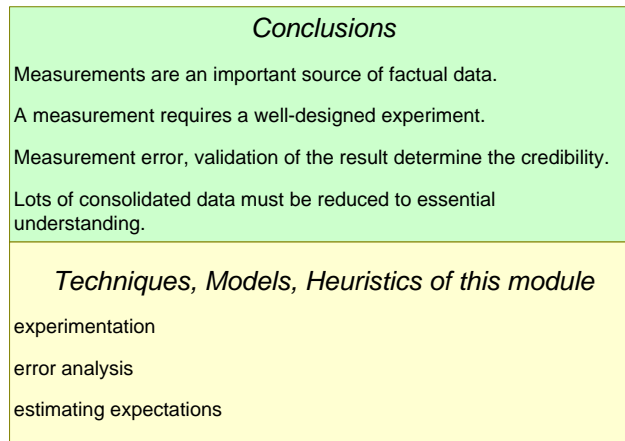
Conclusions

Measurements are an important source of factual data.

A measurement requires a well-designed experiment.

Measurement error, validation of the result determine the credibility.

Lots of consolidated data must be reduced to essential understanding.

Techniques, Models, Heuristics of this module

experimentation

error analysis

estimating expectations